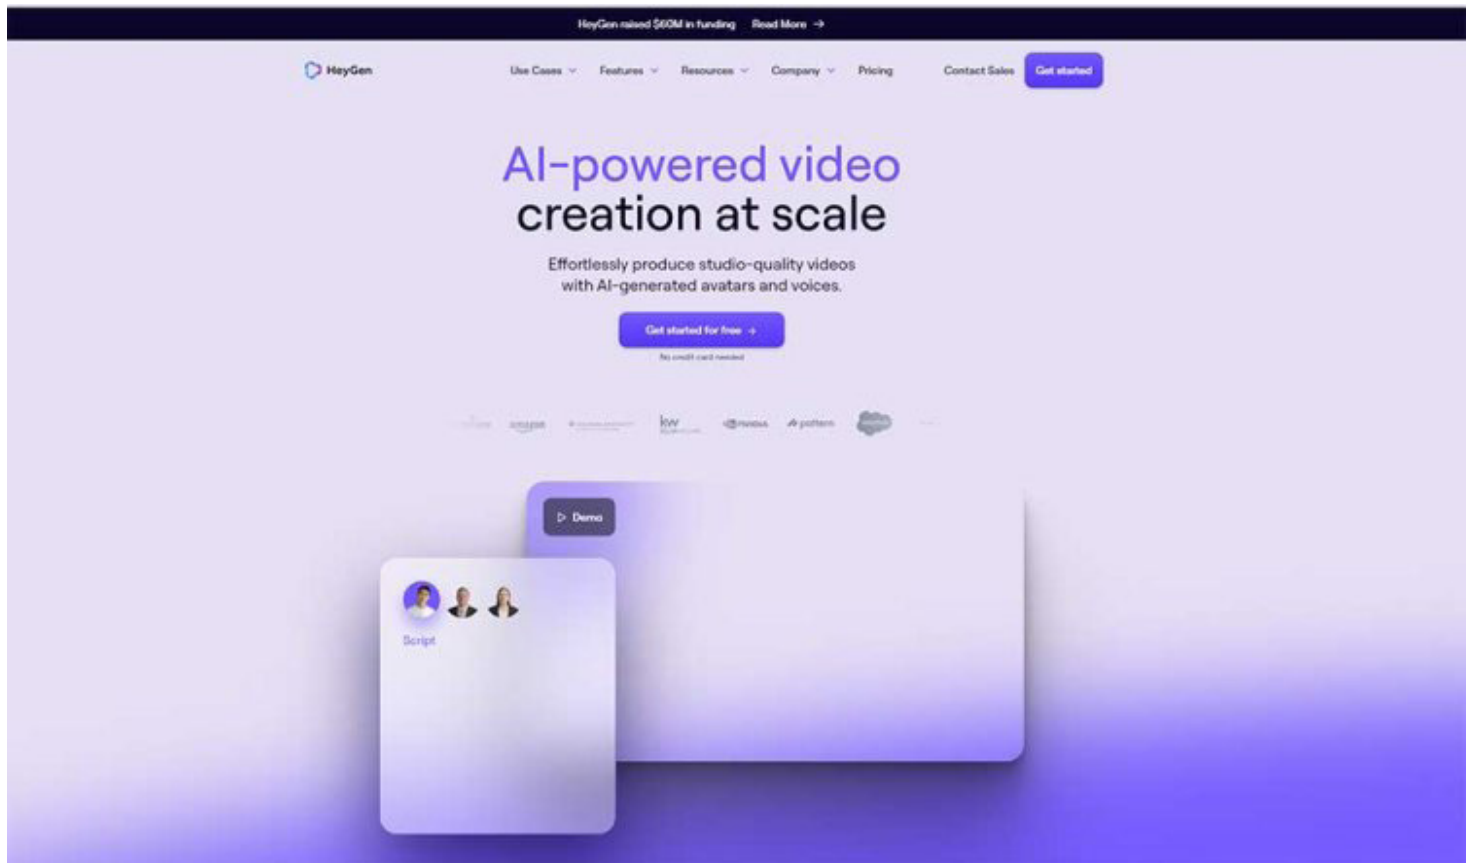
HeyGen raised $60M in funding Read More →

HeyGen

Use Cases Features Resources Company Pricing

Contact Sales Get started

AI-powered video creation at scale

Effortlessly produce studio-quality videos with AI-generated avatars and voices.

Get started for free →

No credit card needed

amazon kw pattern

Demo

Script